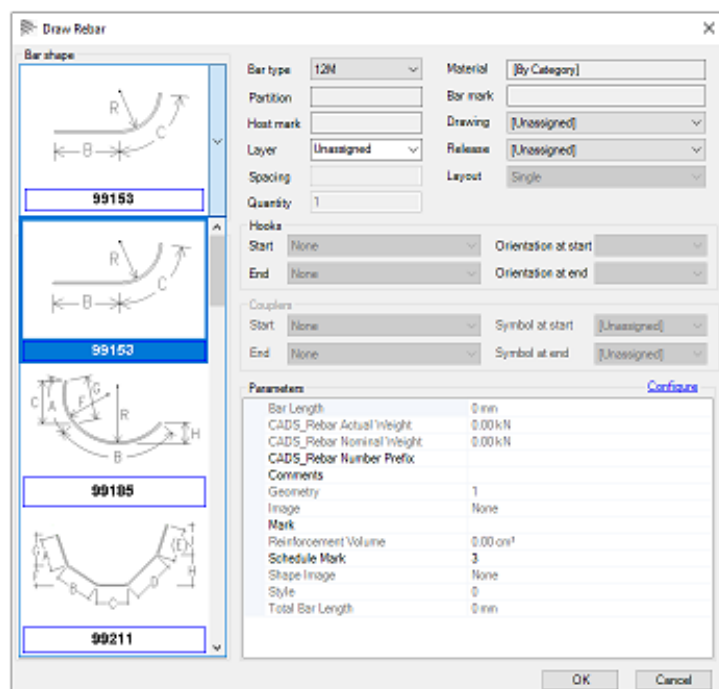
Draw Rebar

Bar shape

R
C
B
99153

R
C
B
99153

C
A
F
G
R
H
B
99185

A
B
C
D
E
H
99211

Bar type 12M
Material [By Category]
Partition
Bar mark
Host mark
Drawing [Unassigned]
Layer Unassigned
Release [Unassigned]
Spacing
Layout Single
Quantity 1

Hooks
Start None
Orientation at start
End None
Orientation at end

Couplers
Start None
Symbol at start [Unassigned]
End None
Symbol at end [Unassigned]

Parameters
Configure

| | |
|---|---|
| Bar Length | 0 mm |
| CADS_Rebar Actual Weight | 0.00 kN |
| CADS_Rebar Nominal Weight | 0.00 kN |
| CADS_Rebar Number Prefix | |
| Comments | |
| Geometry | 1 |
| Image | None |
| Mark | |
| Reinforcement Volume | 0.00 cm³ |
| Schedule Mark | 3 |
| Shape Image | None |
| Style | 0 |
| Total Bar Length | 0 mm |

OK
Cancel